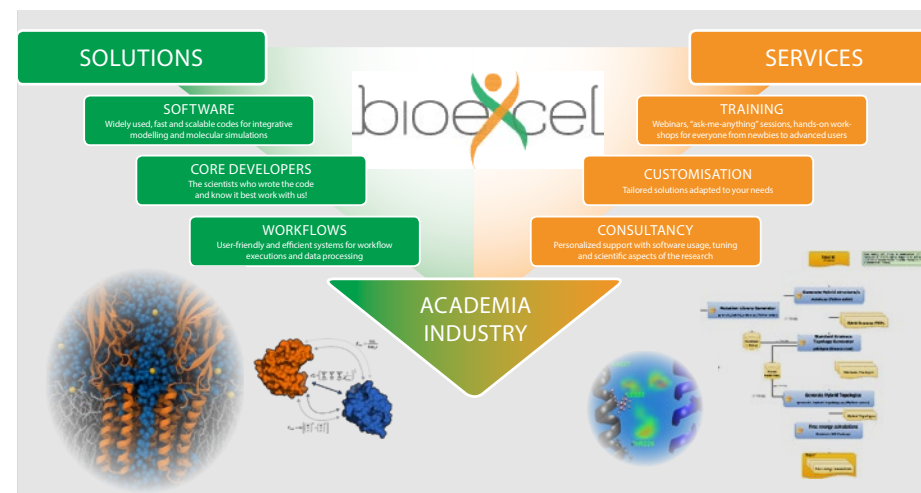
SOLUTIONS

SOFTWARE
Widely used, fast and scalable codes for integrative modelling and molecular simulations

CORE DEVELOPERS
The scientists who wrote the code and know it best work with us!

WORKFLOWS
User-friendly and efficient systems for workflow executions and data processing

bioexcel

SERVICES

TRAINING
Webinars, "ask-me-anything" sessions, hands-on workshops for everyone from newbies to advanced users

CUSTOMISATION
Tailored solutions adapted to your needs

CONSULTANCY
Personalized support with software usage, tuning and scientific aspects of the research

ACADEMIA
INDUSTRY

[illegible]